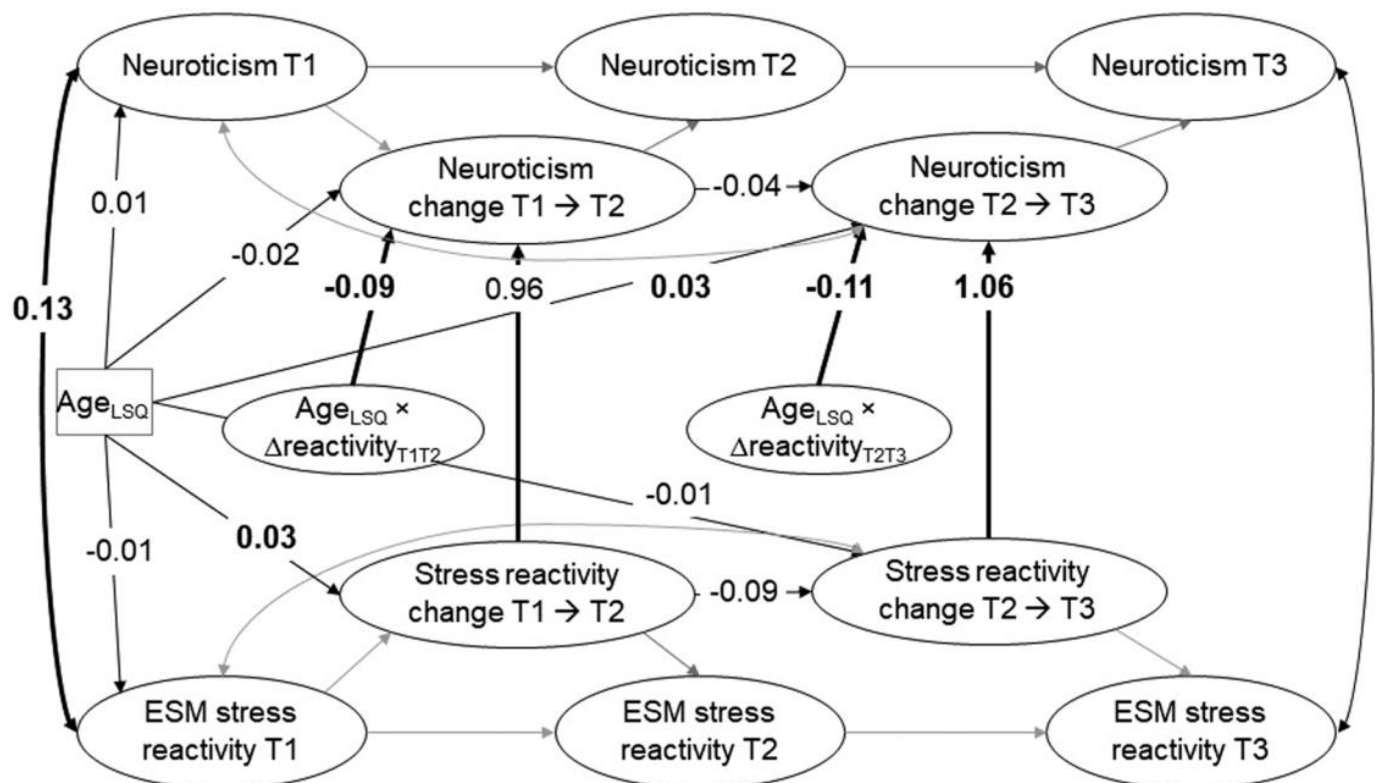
Neuroticism T1

Neuroticism T2

Neuroticism T3

Neuroticism change T1 → T2

-0.04

Neuroticism change T2 → T3

0.01

-0.02

0.13

-0.09

0.96

0.03

-0.11

1.06

$Age_{LSQ}$

$Age_{LSQ}$ × $\Delta reactivity_{T1T2}$

$Age_{LSQ}$ × $\Delta reactivity_{T2T3}$

-0.01

-0.01

0.03

Stress reactivity change T1 → T2

-0.09

Stress reactivity change T2 → T3

ESM stress reactivity T1

ESM stress reactivity T2

ESM stress reactivity T3